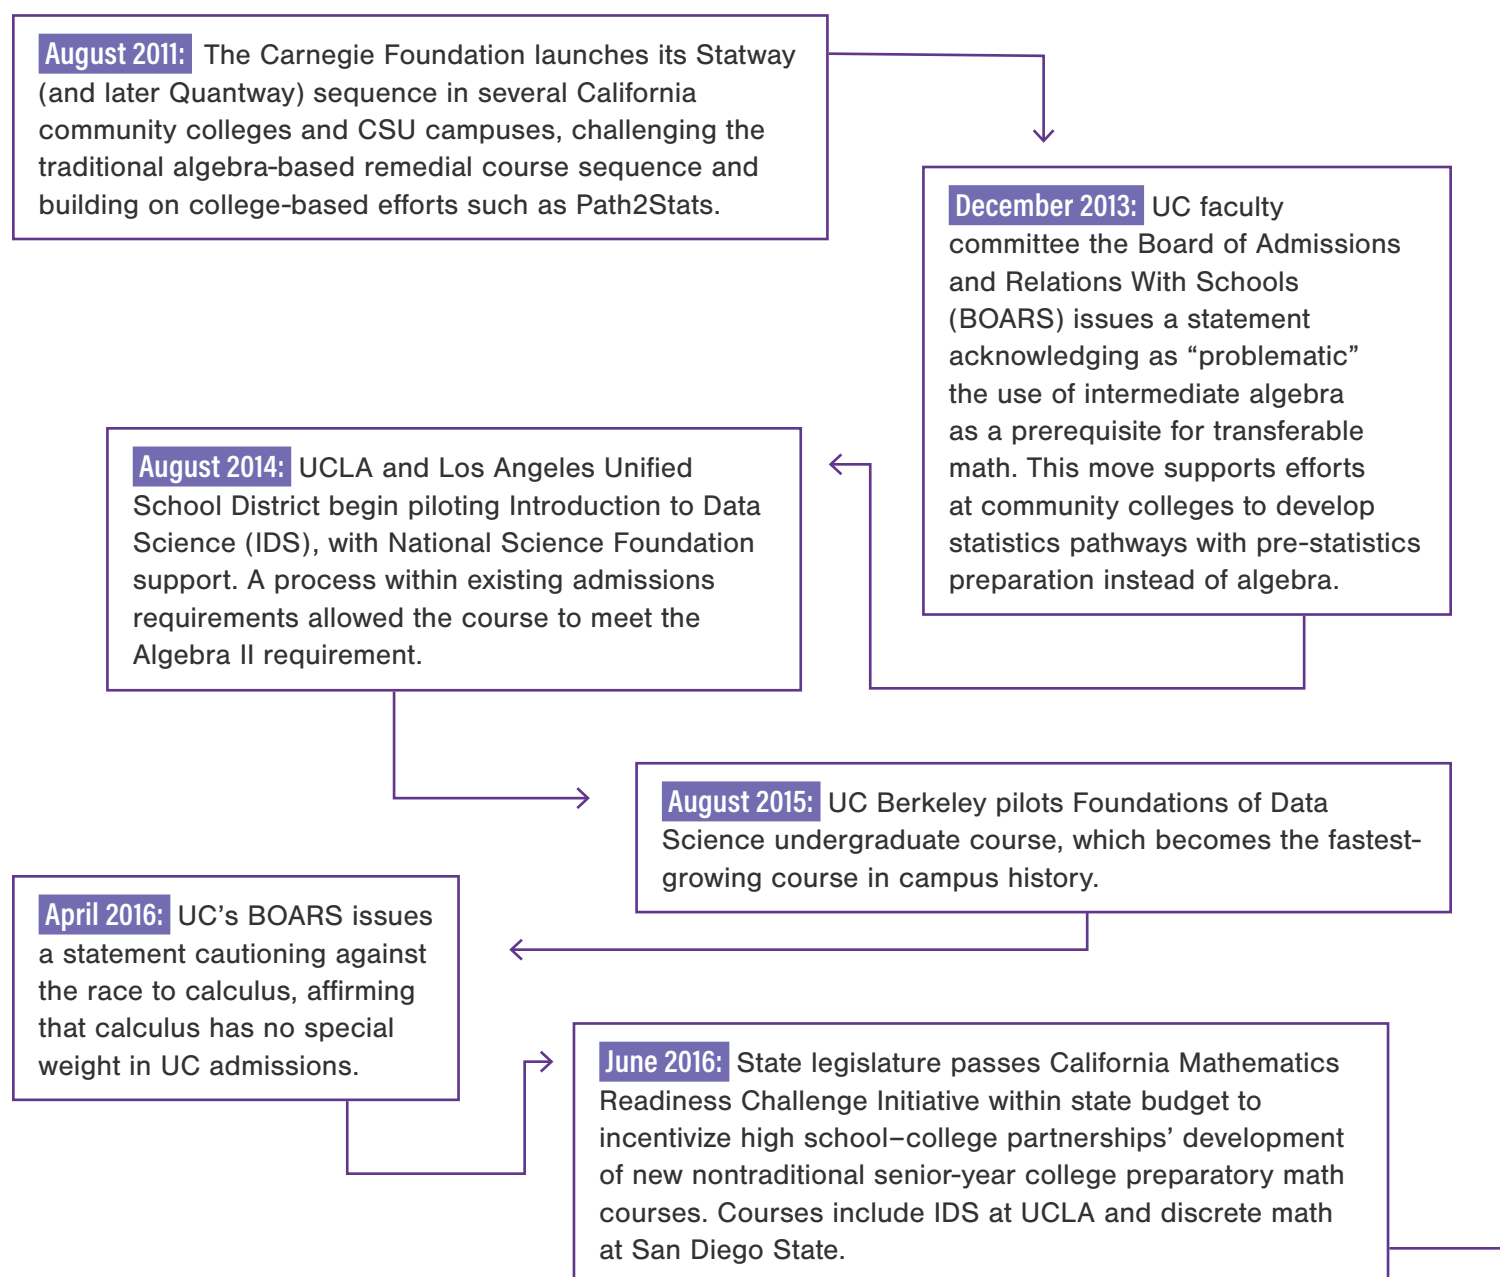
August 2011: The Carnegie Foundation launches its Statway (and later Quantway) sequence in several California community colleges and CSU campuses, challenging the traditional algebra-based remedial course sequence and building on college-based efforts such as Path2Stats.

December 2013: UC faculty committee the Board of Admissions and Relations With Schools (BOARS) issues a statement acknowledging as “problematic” the use of intermediate algebra as a prerequisite for transferable math. This move supports efforts at community colleges to develop statistics pathways with pre-statistics preparation instead of algebra.

August 2014: UCLA and Los Angeles Unified School District begin piloting Introduction to Data Science (IDS), with National Science Foundation support. A process within existing admissions requirements allowed the course to meet the Algebra II requirement.

August 2015: UC Berkeley pilots Foundations of Data Science undergraduate course, which becomes the fastest-growing course in campus history.

April 2016: UC’s BOARS issues a statement cautioning against the race to calculus, affirming that calculus has no special weight in UC admissions.

June 2016: State legislature passes California Mathematics Readiness Challenge Initiative within state budget to incentivize high school–college partnerships’ development of new nontraditional senior-year college preparatory math courses. Courses include IDS at UCLA and discrete math at San Diego State.